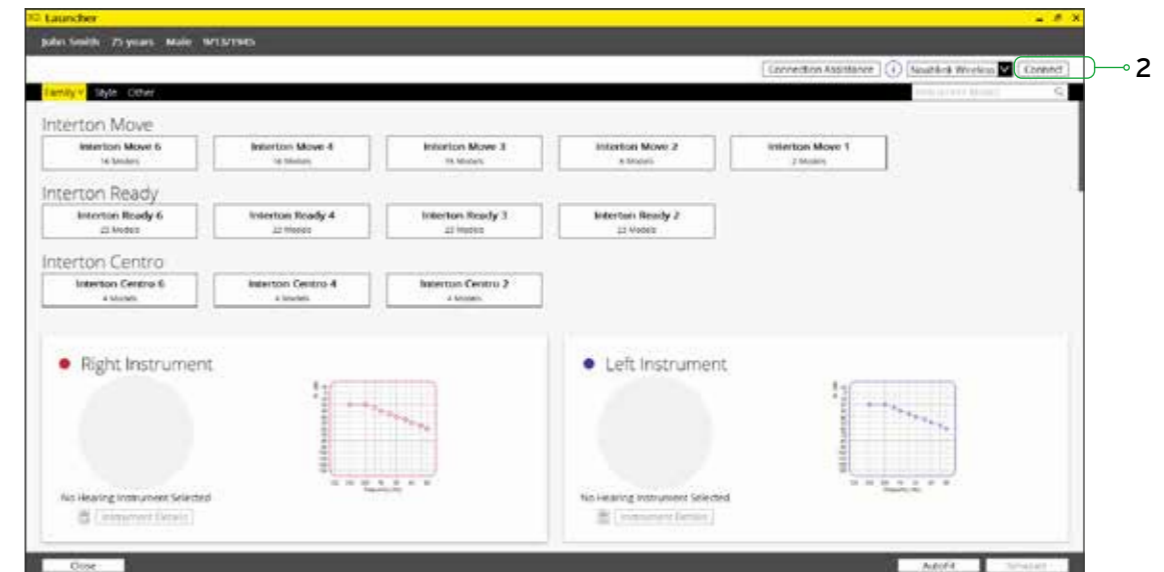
Launcher

John Smith 75 years Male 9/13/1945

Connection Assistance | Noahlink Wireless | Connect

2

Family | Style | Other

Interton Move

Interton Move 6
16 Models

Interton Move 4
16 Models

Interton Move 3
16 Models

Interton Move 2
6 Models

Interton Move 1
2 Models

Interton Ready

Interton Ready 6
22 Models

Interton Ready 4
22 Models

Interton Ready 3
22 Models

Interton Ready 2
22 Models

Interton Centro

Interton Centro 6
4 Models

Interton Centro 4
4 Models

Interton Centro 2
4 Models

Right Instrument

No Hearing Instrument Selected

Instrument Details

Left Instrument

No Hearing Instrument Selected

Instrument Details

Close

AutoFit

Simulate